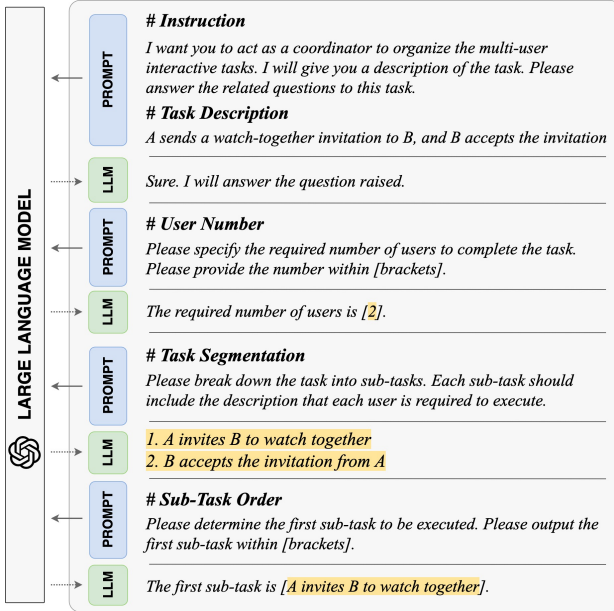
LARGE LANGUAGE MODEL

PROMPT

# Instruction

I want you to act as a coordinator to organize the multi-user interactive tasks. I will give you a description of the task. Please answer the related questions to this task.

# Task Description

A sends a watch-together invitation to B, and B accepts the invitation

LLM

Sure. I will answer the question raised.

PROMPT

# User Number

Please specify the required number of users to complete the task. Please provide the number within [brackets].

LLM

The required number of users is [2].

PROMPT

# Task Segmentation

Please break down the task into sub-tasks. Each sub-task should include the description that each user is required to execute.

LLM

1. A invites B to watch together
2. B accepts the invitation from A

PROMPT

# Sub-Task Order

Please determine the first sub-task to be executed. Please output the first sub-task within [brackets].

LLM

The first sub-task is [A invites B to watch together].